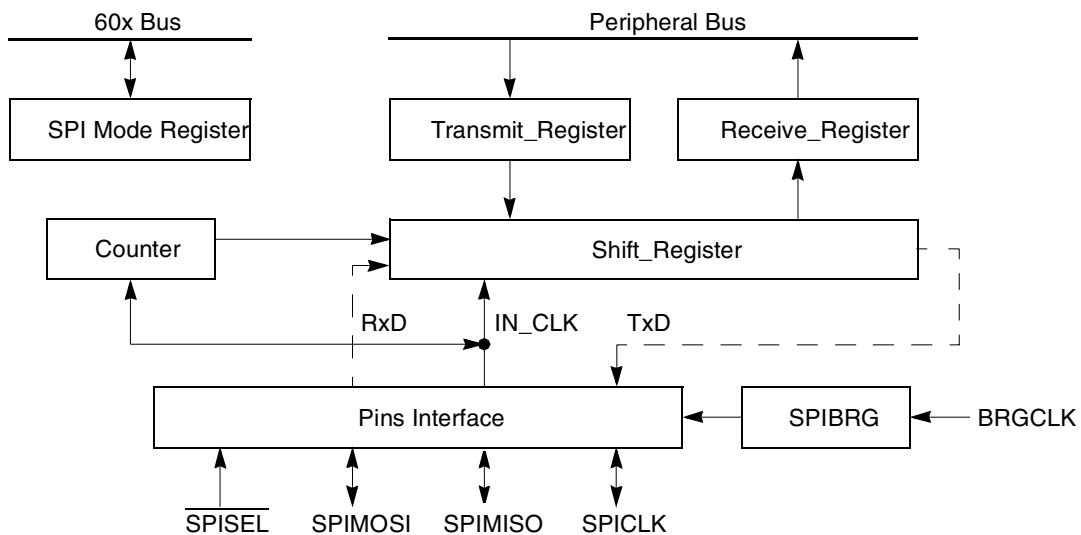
60x Bus

Peripheral Bus

SPI Mode Register

Transmit_Register

Receive_Register

Counter

Shift_Register

RxD

IN_CLK

TxD

Pins Interface

SPIBRG

BRGCLK

$\overline{\text{SPISEL}}$

SPIMOSI

SPIMISO

SPICLK